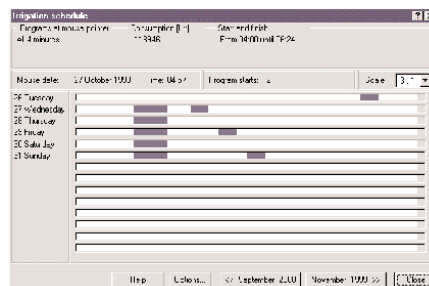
Irrigation schedule

Program at minute power: 614 minutes
Consumption [l]: 113346
Start and finish: From 04:00 until 05:24

Mouse date: 27 October 1999
Time: 04:57
Program starts: 2
Scale: 3.1

26 Tuesday
27 Wednesday
28 Thursday
29 Friday
30 Saturday
31 Sunday

Help
Options...
<< September 2000
November 1999 >>
Close